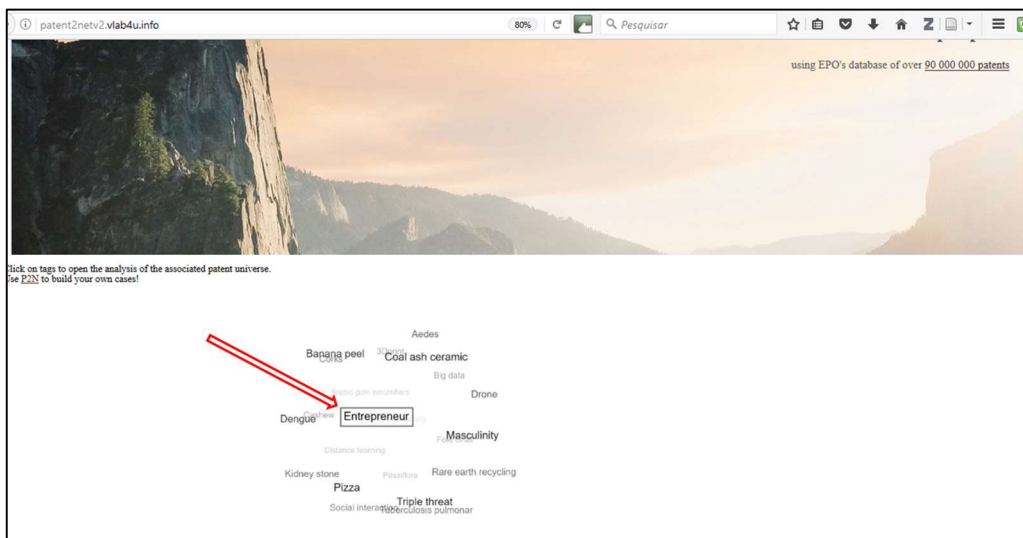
patent2netv2.vlab4u.info 80% Pesquisar

using EPO's database of over 90 000 000 patents

lick on tags to open the analysis of the associated patent universe.
se P2N to build your own cases!

Aedes
Banana peel 3Dprint Coal ash ceramic
Corns
Big data
Arabic gum emulsifiers Drone
Dengue Cashew Entrepreneur
Masculinity
Distance learning
Kidney stone Passiflora Rare earth recycling
Pizza
Triple threat
Social interaction Tuberculosis pulmonar